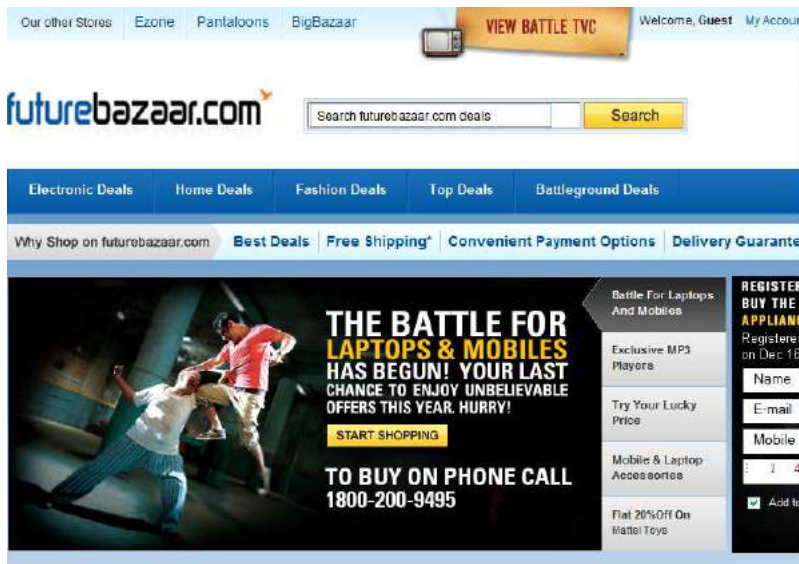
Our other Stores | Ezone | Pantaloons | BigBazaar

VIEW BATTLE TVC

Welcome, Guest My Accou

futurebazaar.com

Search futurebazaar.com deals | Search

Electronic Deals | Home Deals | Fashion Deals | Top Deals | Battleground Deals

Why Shop on futurebazaar.com | Best Deals | Free Shipping* | Convenient Payment Options | Delivery Guarante

THE BATTLE FOR LAPTOPS & MOBILES HAS BEGUN! YOUR LAST CHANCE TO ENJOY UNBELIEVABLE OFFERS THIS YEAR. HURRY!

START SHOPPING

TO BUY ON PHONE CALL 1800-200-9495

Battle For Laptops And Mobiles

Exclusive MP3 Players

Try Your Lucky Price

Mobile & Laptop Accessories

Flat 20%Off On Mattel Toys

REGISTE
BUY THE
APPLIAN
Registere
on Dec 16

Name

E-mail

Mobile

Add to